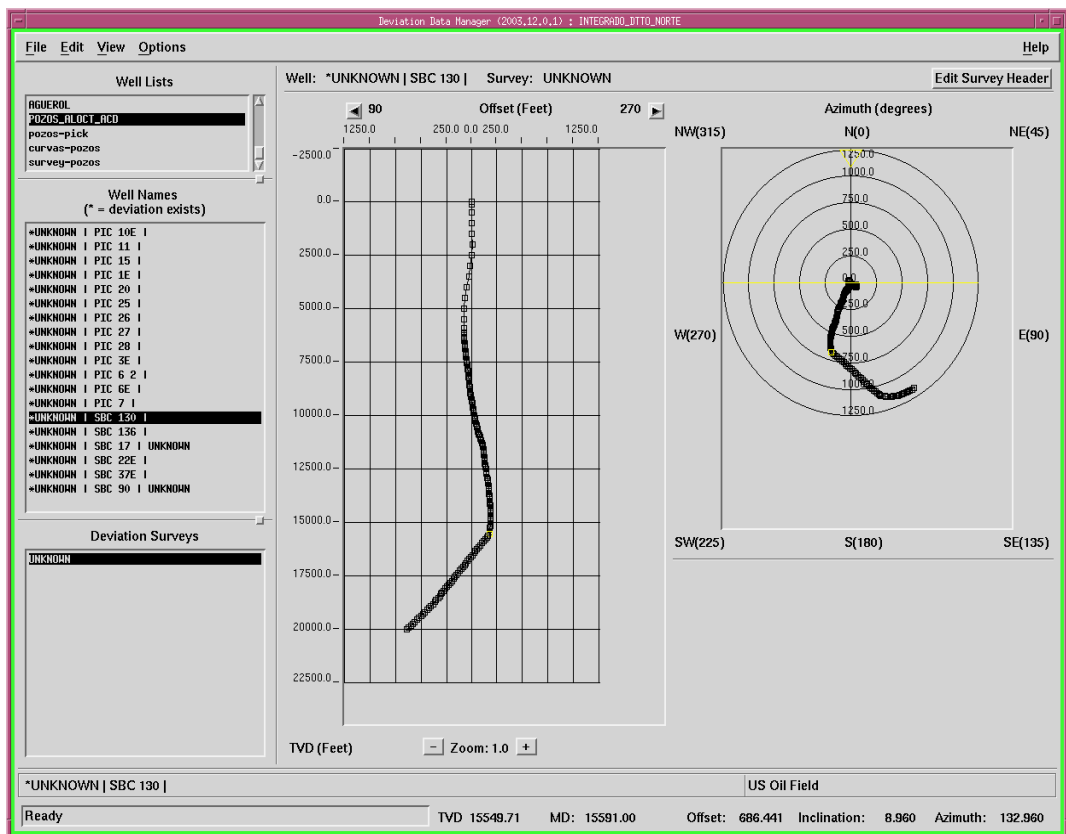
Deviation Data Manager (2003.12.0.1) : INTEGRADO_DTTO_NORTE

File Edit View Options

Help

Well Lists

AGUEROL
POZOS_ALOCT_ACD
pozos-pick
curvas-pozos
survey-pozos

Well Names
(* = deviation exists)

*UNKNOWN | PIC 10E |
*UNKNOWN | PIC 11 |
*UNKNOWN | PIC 15 |
*UNKNOWN | PIC 1E |
*UNKNOWN | PIC 20 |
*UNKNOWN | PIC 25 |
*UNKNOWN | PIC 26 |
*UNKNOWN | PIC 27 |
*UNKNOWN | PIC 28 |
*UNKNOWN | PIC 3E |
*UNKNOWN | PIC 6 2 |
*UNKNOWN | PIC 6E |
*UNKNOWN | PIC 7 |
*UNKNOWN | SBC 130 |
*UNKNOWN | SBC 136 |
*UNKNOWN | SBC 17 | UNKNOWN
*UNKNOWN | SBC 22E |
*UNKNOWN | SBC 37E |
*UNKNOWN | SBC 90 | UNKNOWN

Deviation Surveys

UNKNOWN

Well: *UNKNOWN | SBC 130 | Survey: UNKNOWN

Edit Survey Header

90 Offset (Feet) 270

1250.0 250.0 0.0 250.0 1250.0

-2500.0
0.0
2500.0
5000.0
7500.0
10000.0
12500.0
15000.0
17500.0
20000.0
22500.0

TVD (Feet)

- Zoom: 1.0 +

Azimuth (degrees)

NW(315) N(0) NE(45)

1250.0
1000.0
750.0
500.0
250.0
0.0
250.0
500.0
750.0
1000.0
1250.0

W(270) E(90)

SW(225) S(180) SE(135)

*UNKNOWN | SBC 130 |

US Oil Field

Ready

TVD 15549.71 MD: 15591.00 Offset: 686.441 Inclination: 8.960 Azimuth: 132.960